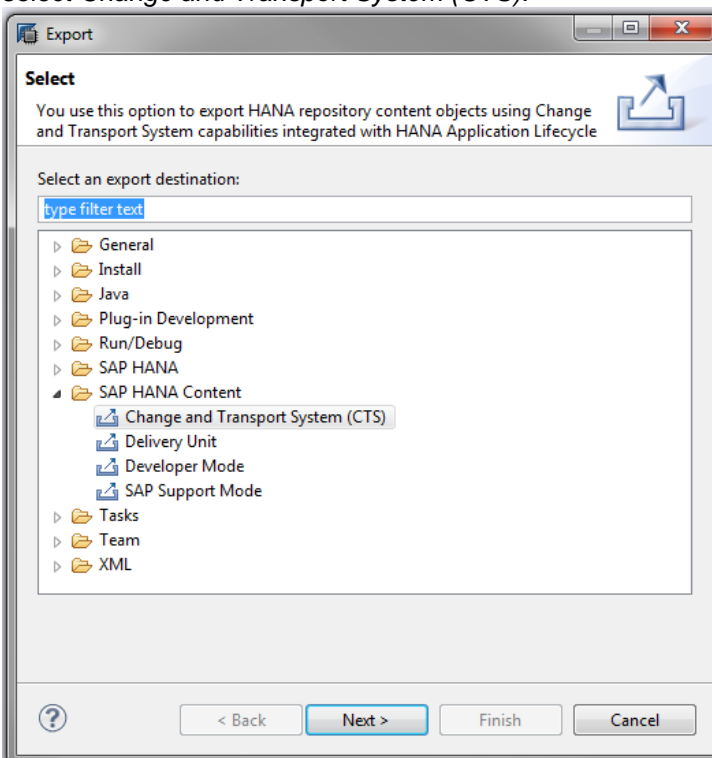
Export

Select

You use this option to export HANA repository content objects using Change and Transport System capabilities integrated with HANA Application Lifecycle

Select an export destination:

type filter text

General
Install
Java
Plug-in Development
Run/Debug
SAP HANA
SAP HANA Content
Change and Transport System (CTS)
Delivery Unit
Developer Mode
SAP Support Mode
Tasks
Team
XML

< Back
Next >
Finish
Cancel